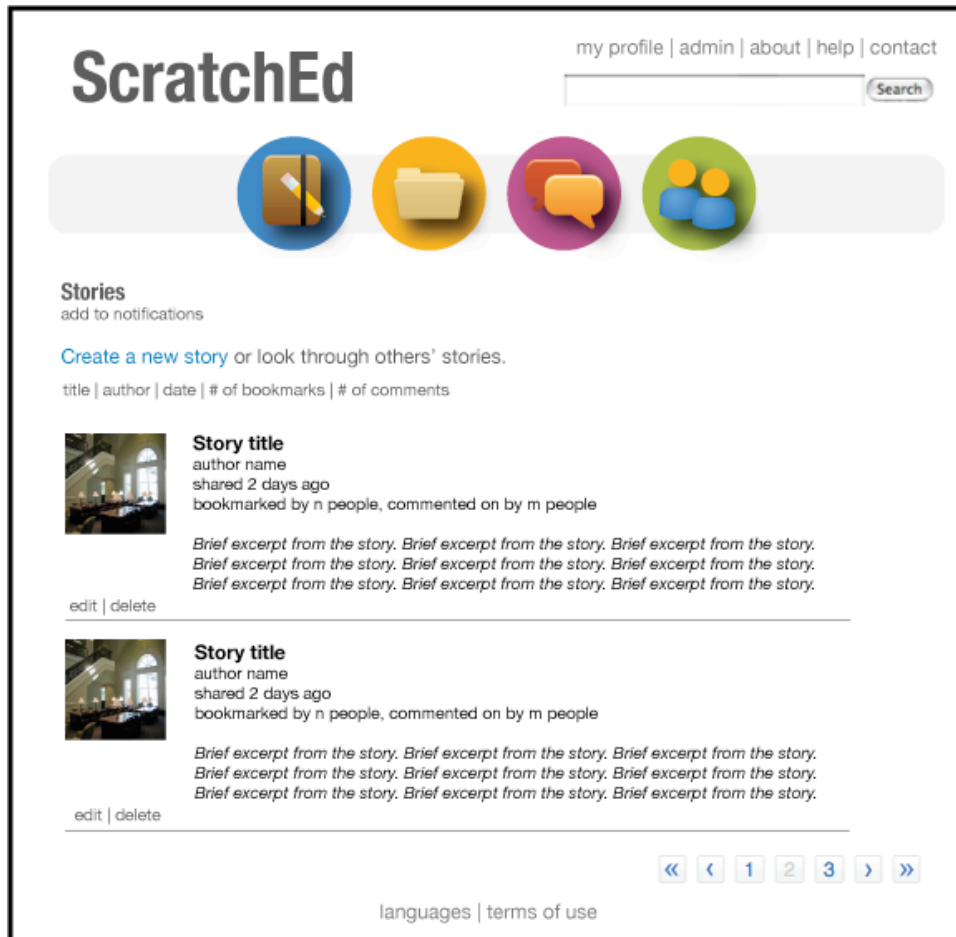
ScratchEd

my profile | admin | about | help | contact

Search

Stories
add to notifications

Create a new story or look through others' stories.

title | author | date | # of bookmarks | # of comments

Story title
author name
shared 2 days ago
bookmarked by n people, commented on by m people

*Brief excerpt from the story. Brief excerpt from the story. Brief excerpt from the story. Brief excerpt from the story. Brief excerpt from the story. Brief excerpt from the story. Brief excerpt from the story. Brief excerpt from the story. Brief excerpt from the story.*

edit | delete

Story title
author name
shared 2 days ago
bookmarked by n people, commented on by m people

*Brief excerpt from the story. Brief excerpt from the story. Brief excerpt from the story. Brief excerpt from the story. Brief excerpt from the story. Brief excerpt from the story. Brief excerpt from the story. Brief excerpt from the story. Brief excerpt from the story.*

edit | delete

« ‹ 1 2 3 › »

languages | terms of use